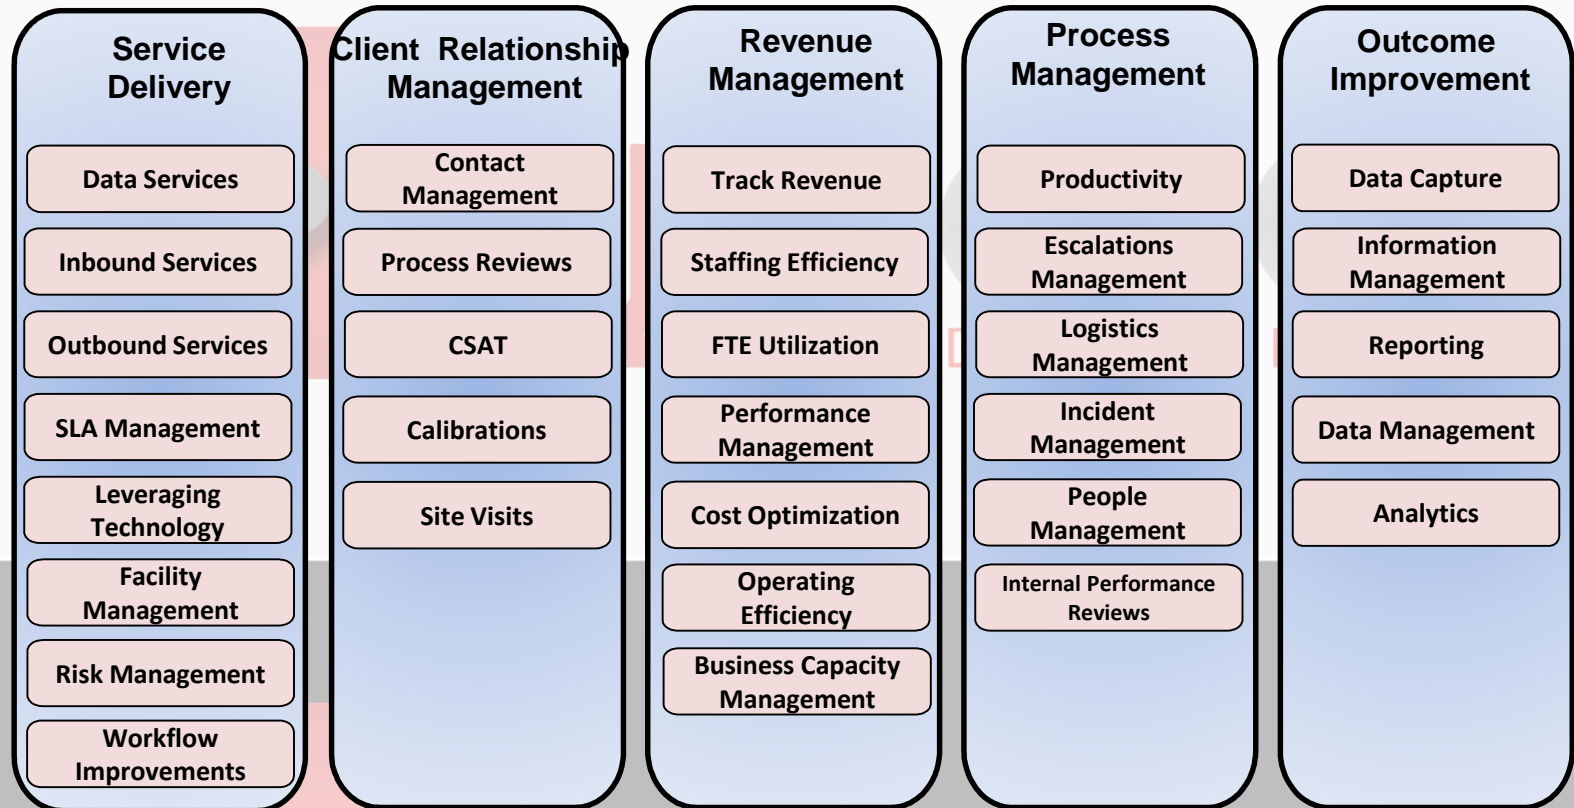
Service Delivery

Data Services

Inbound Services

Outbound Services

SLA Management

Leveraging Technology

Facility Management

Risk Management

Workflow Improvements

Client Relationship Management

Contact Management

Process Reviews

CSAT

Calibrations

Site Visits

Revenue Management

Track Revenue

Staffing Efficiency

FTE Utilization

Performance Management

Cost Optimization

Operating Efficiency

Business Capacity Management

Process Management

Productivity

Escalations Management

Logistics Management

Incident Management

People Management

Internal Performance Reviews

Outcome Improvement

Data Capture

Information Management

Reporting

Data Management

Analytics